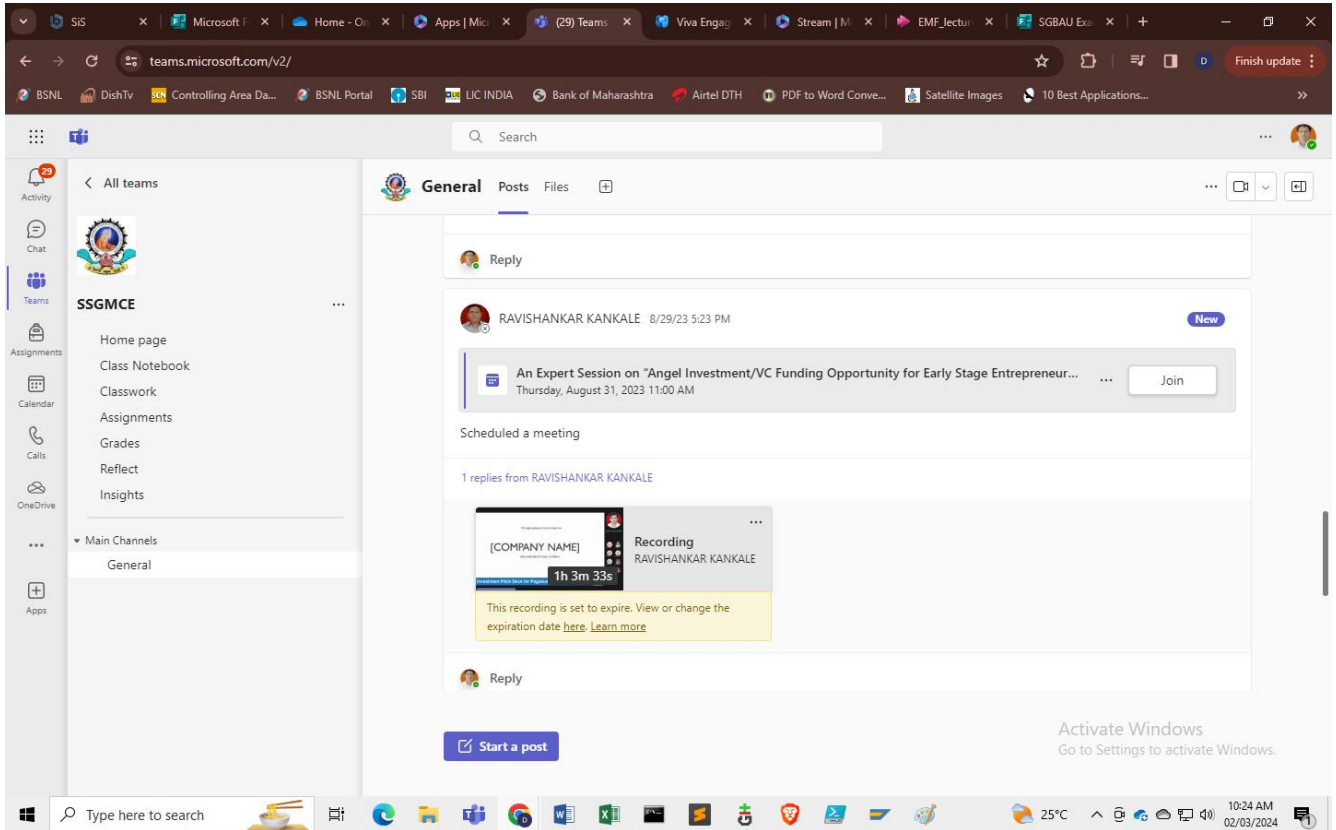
SiS | Microsoft F | Home - On | Apps | Micr | (29) Teams | Viva Engag | Stream | M | EMF_lectur | SGBAU Exa

teams.microsoft.com/v2/

Finish update

BSNL DishTv Controlling Area Da... BSNL Portal SBI LIC INDIA Bank of Maharashtra Airtel DTH PDF to Word Conve... Satellite Images 10 Best Applications...

Search

29
Activity
Chat
Teams
Assignments
Calendar
Calls
OneDrive
...
Apps

< All teams

SSGMCE ...

Home page
Class Notebook
Classwork
Assignments
Grades
Reflect
Insights

Main Channels
General

General Posts Files

Reply

RAVISHANKAR KANKALE 8/29/23 5:23 PM New

An Expert Session on "Angel Investment/VC Funding Opportunity for Early Stage Entrepreneur...
Thursday, August 31, 2023 11:00 AM
... Join

Scheduled a meeting

1 replies from RAVISHANKAR KANKALE

[COMPANY NAME]
1h 3m 33s
Recording
RAVISHANKAR KANKALE

This recording is set to expire. View or change the expiration date here. Learn more

Reply

Start a post

Activate Windows
Go to Settings to activate Windows.

Type here to search

25°C 10:24 AM 02/03/2024